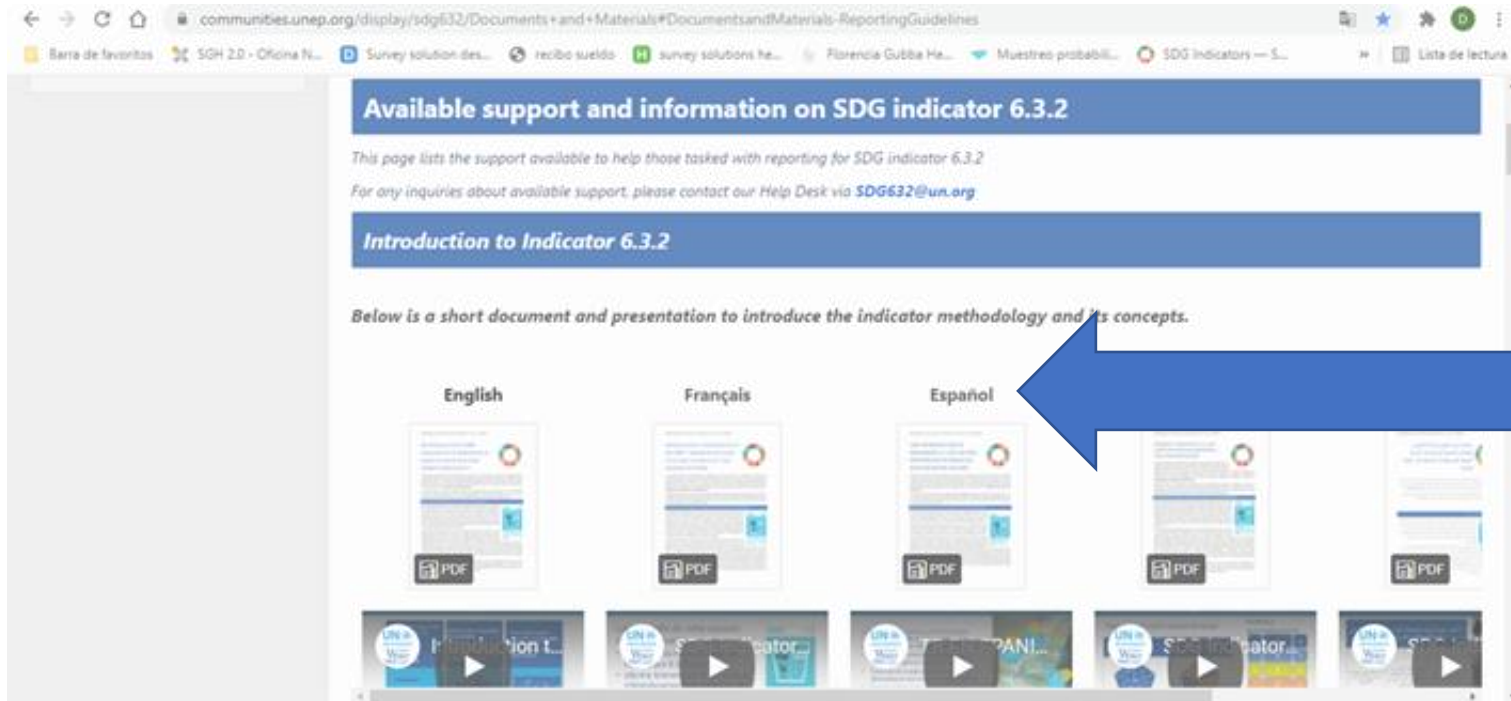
communities.unep.org/display/sdg632/Documents+and+Materials#DocumentsandMaterials-ReportingGuidelines

Barra de favoritos  SGH 2.0 - Oficina N...  Survey solution des...  recibo sueldo  survey solutions he...  Florencia Gubba He...  Muestreo probabili...  SDG Indicators — S...  »  Lista de lectura

Available support and information on SDG indicator 6.3.2

This page lists the support available to help those tasked with reporting for SDG indicator 6.3.2

For any inquiries about available support, please contact our Help Desk via SDG632@un.org

Introduction to Indicator 6.3.2

Below is a short document and presentation to introduce the indicator methodology and its concepts.

English

Français

Español

PDF PDF PDF PDF PDF

Introduction t...

SDG indicator...

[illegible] SPANI...

SDG Indicator...

SDG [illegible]